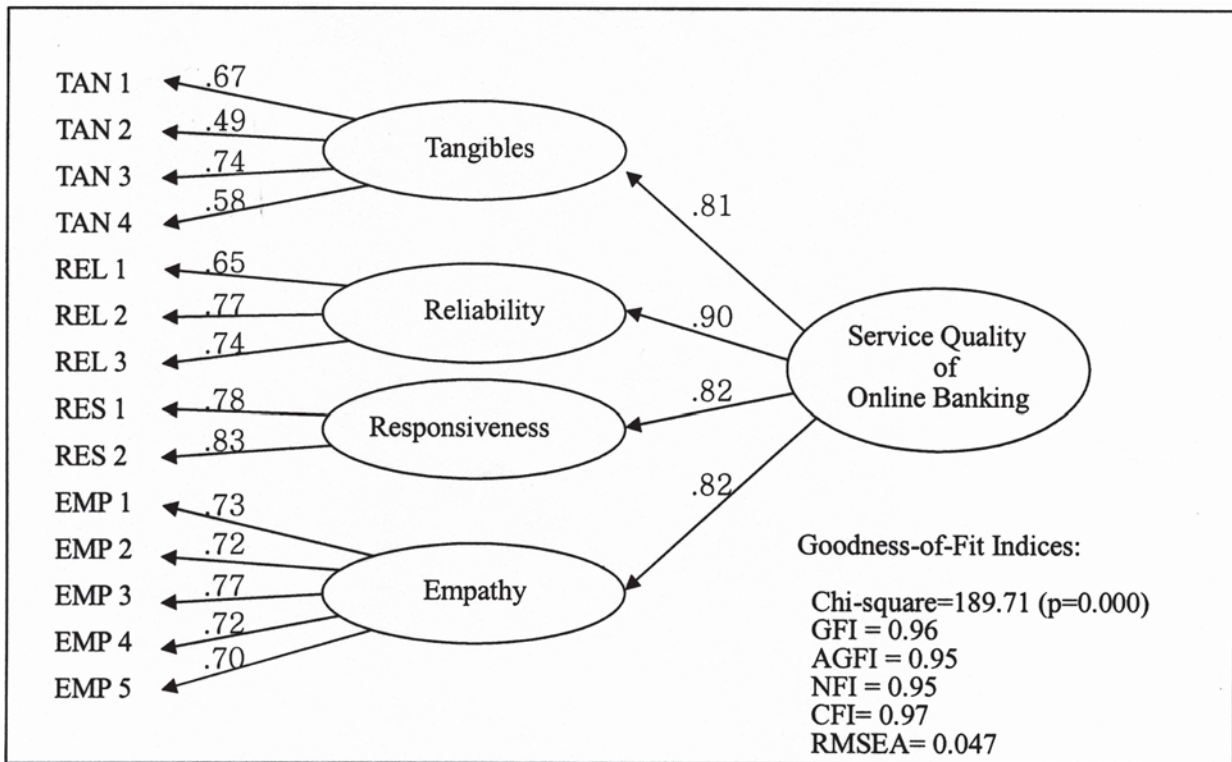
TAN 1
.67
TAN 2
.49
TAN 3
.74
TAN 4
.58
Tangibles
.81
REL 1
.65
REL 2
.77
REL 3
.74
Reliability
.90
Service Quality of Online Banking
RES 1
.78
RES 2
.83
Responsiveness
.82
EMP 1
.73
EMP 2
.72
EMP 3
.77
EMP 4
.72
EMP 5
.70
Empathy
.82

Goodness-of-Fit Indices:

Chi-square=189.71 (p=0.000)
GFI = 0.96
AGFI = 0.95
NFI = 0.95
CFI= 0.97
RMSEA= 0.047